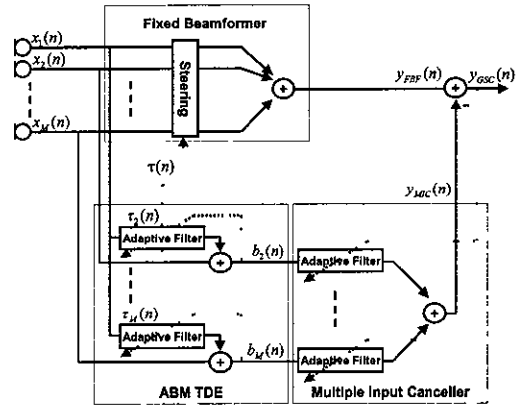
Fixed Beamformer

$x_1(n)$

$x_2(n)$

$x_M(n)$

Steering

$y_{FBF}(n)$

$y_{GSC}(n)$

$\tau(n)$

$y_{MIC}(n)$

$\tau_2(n)$

Adaptive Filter

$b_2(n)$

Adaptive Filter

$\tau_M(n)$

Adaptive Filter

$b_M(n)$

Adaptive Filter

ABM TDE

Multiple Input Canceller